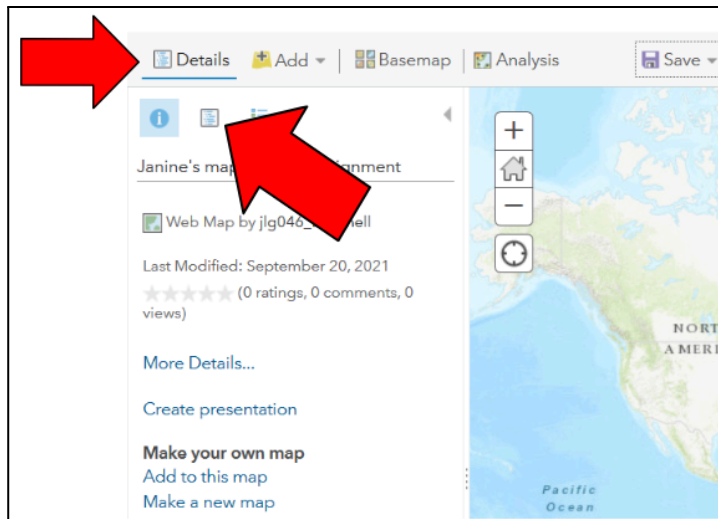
Details Add Basemap Analysis Save

Janine's map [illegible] assignment

Web Map by jlg046_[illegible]nell

Last Modified: September 20, 2021

(0 ratings, 0 comments, 0 views)

More Details...

Create presentation

Make your own map

Add to this map

Make a new map

+

−

NORT
AMERI

Pacific
Ocean